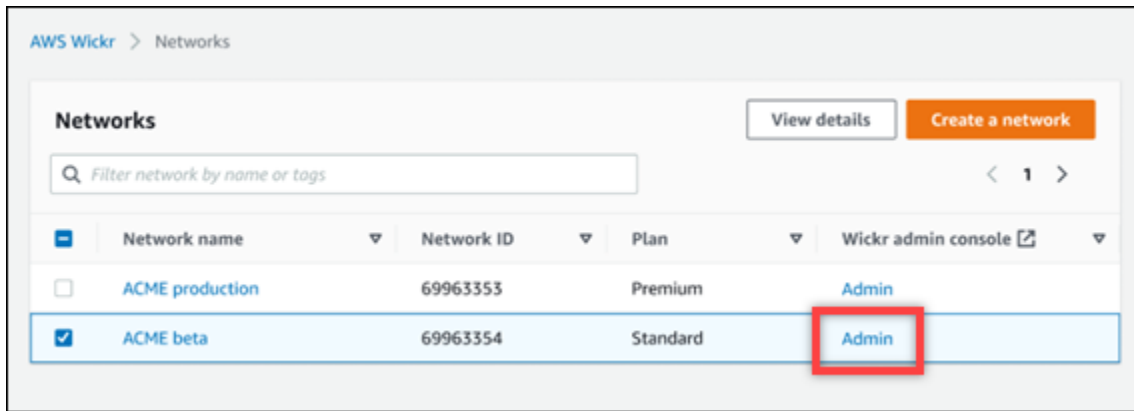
AWS Wickr > Networks

Networks

View details

Create a network

Filter network by name or tags

< 1 >

| | Network name | Network ID | Plan | Wickr admin console |
|---|---|---|---|---|
| | ACME production | 69963353 | Premium | Admin |
| | ACME beta | 69963354 | Standard | Admin |